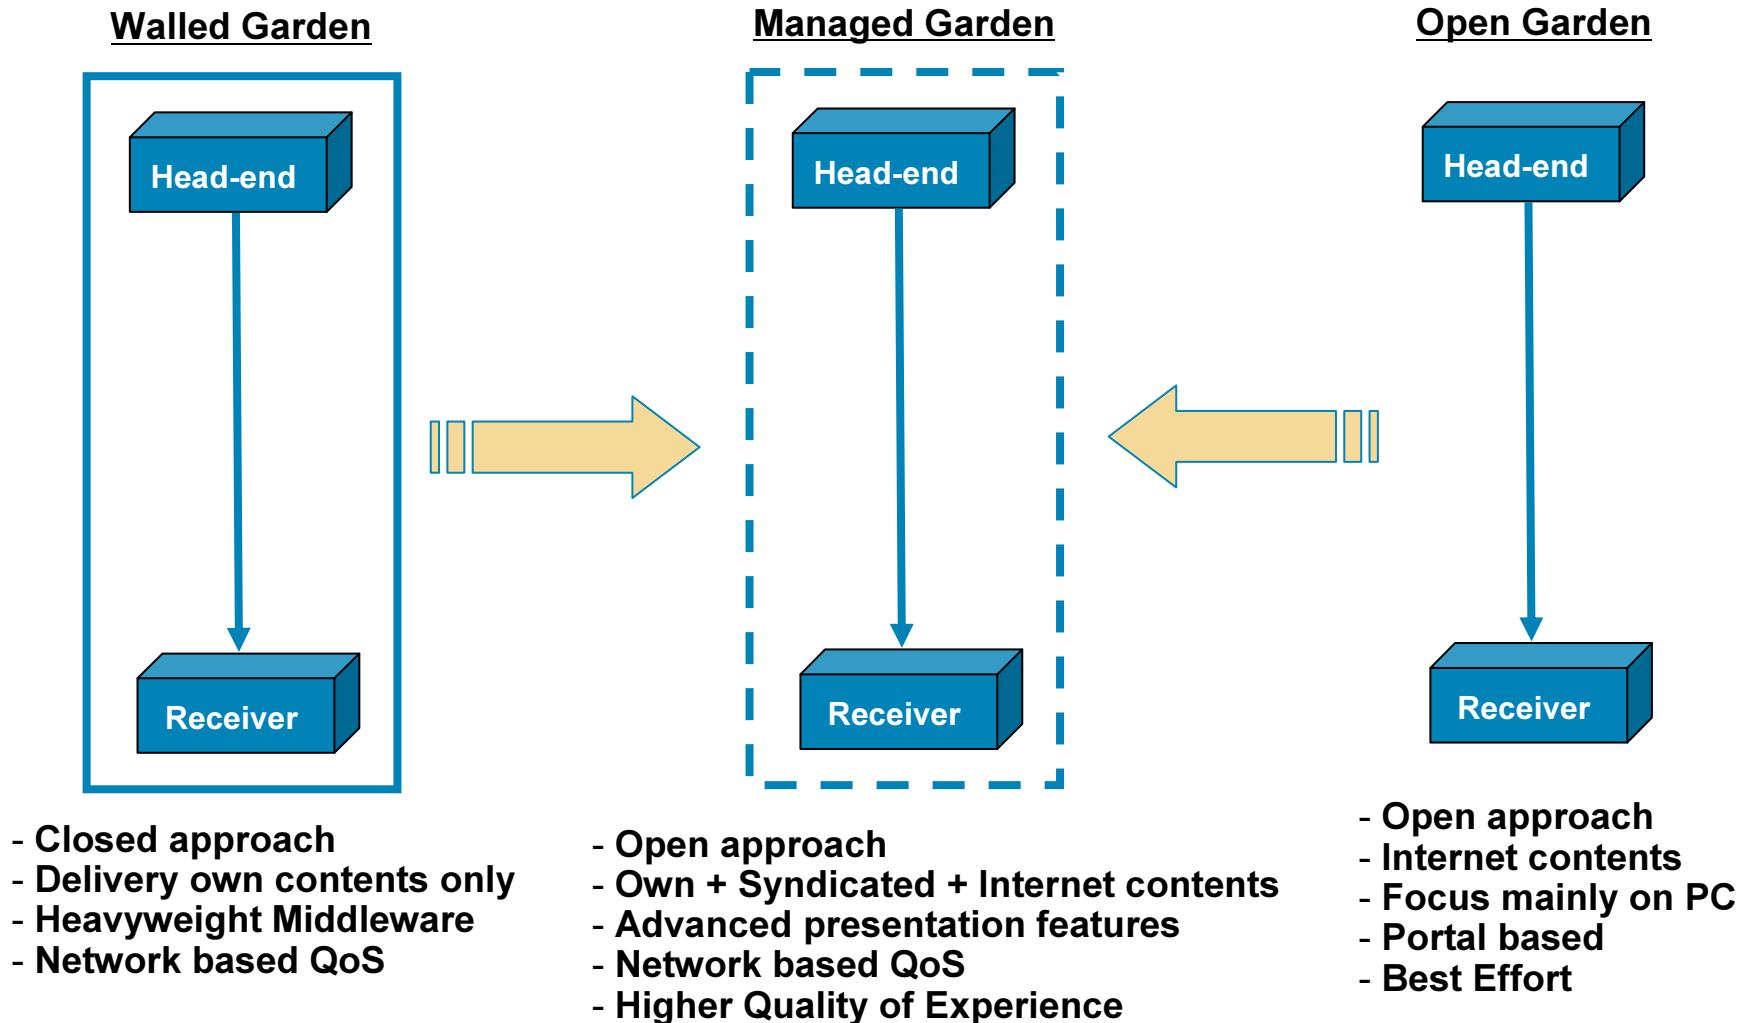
Walled Garden

Head-end

Receiver

- Closed approach
- Delivery own contents only
- Heavyweight Middleware
- Network based QoS

Managed Garden

Head-end

Receiver

- Open approach
- Own + Syndicated + Internet contents
- Advanced presentation features
- Network based QoS
- Higher Quality of Experience

Open Garden

Head-end

Receiver

- Open approach
- Internet contents
- Focus mainly on PC
- Portal based
- Best Effort